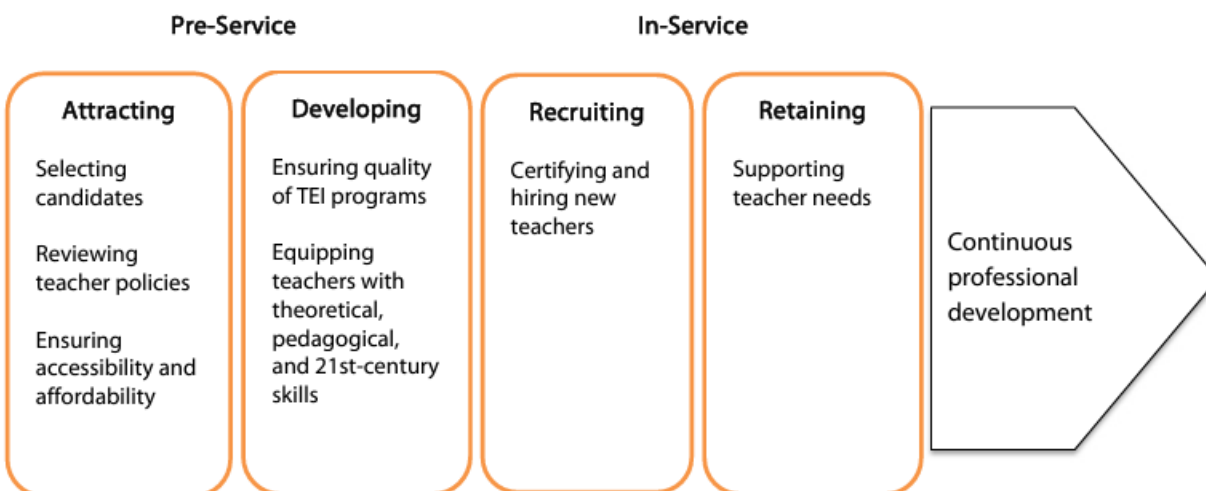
Pre-Service

In-Service

Attracting

Selecting candidates

Reviewing teacher policies

Ensuring accessibility and affordability

Developing

Ensuring quality of TEI programs

Equipping teachers with theoretical, pedagogical, and 21st-century skills

Recruiting

Certifying and hiring new teachers

Retaining

Supporting teacher needs

Continuous professional development